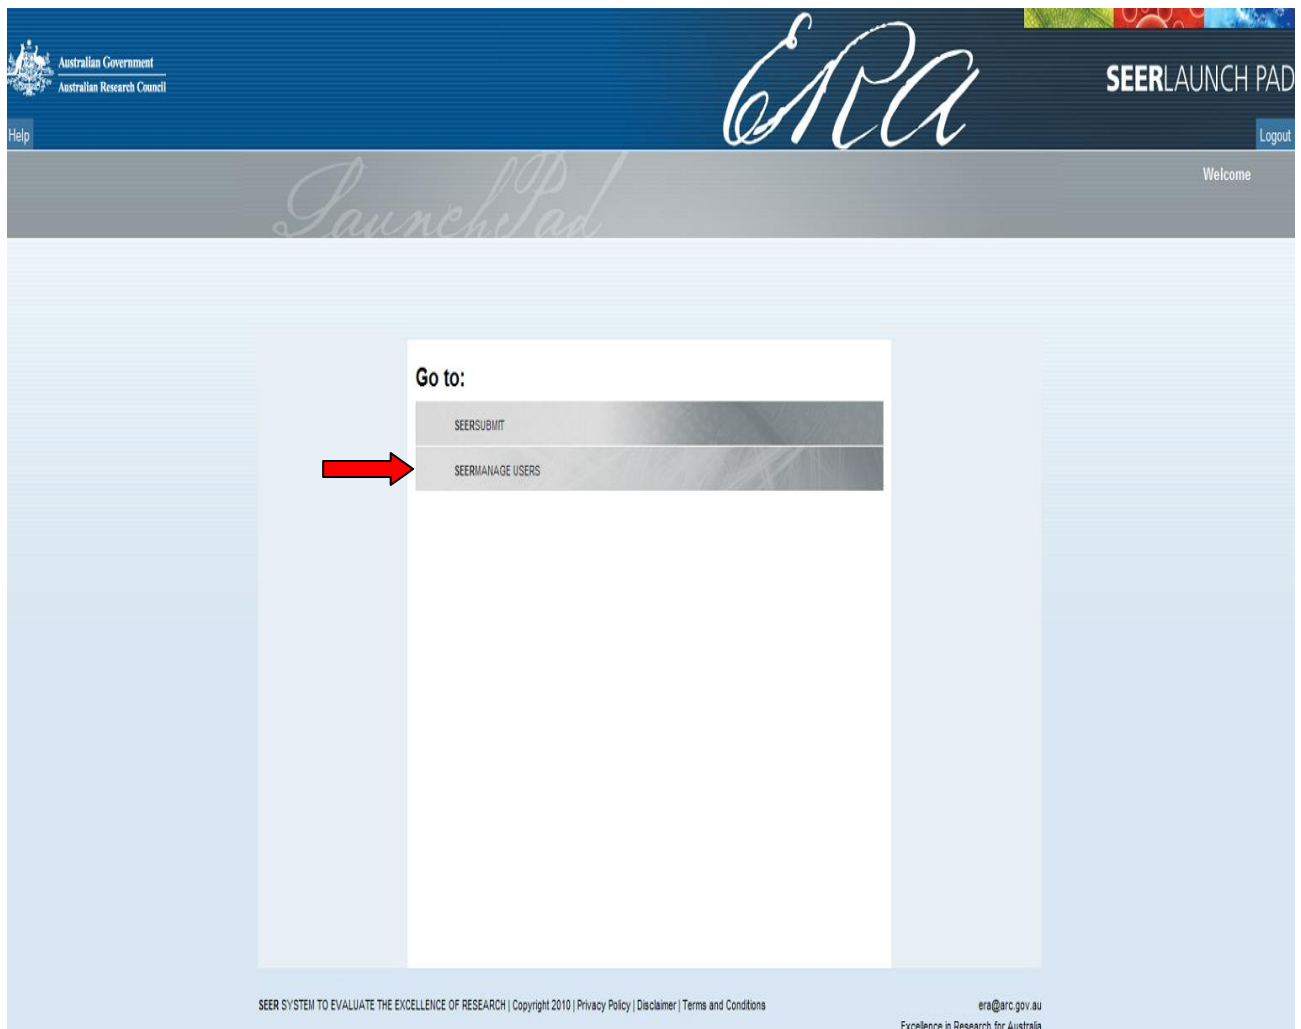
Australian Government
Australian Research Council

ERA

SEERLAUNCH PAD

Help

Logout

LaunchPad

Welcome

Go to:

SEERSUBMIT

SEERMANAGE USERS

SEER SYSTEM TO EVALUATE THE EXCELLENCE OF RESEARCH | Copyright 2010 | Privacy Policy | Disclaimer | Terms and Conditions

era@arc.gov.au
Excellence in Research for Australia